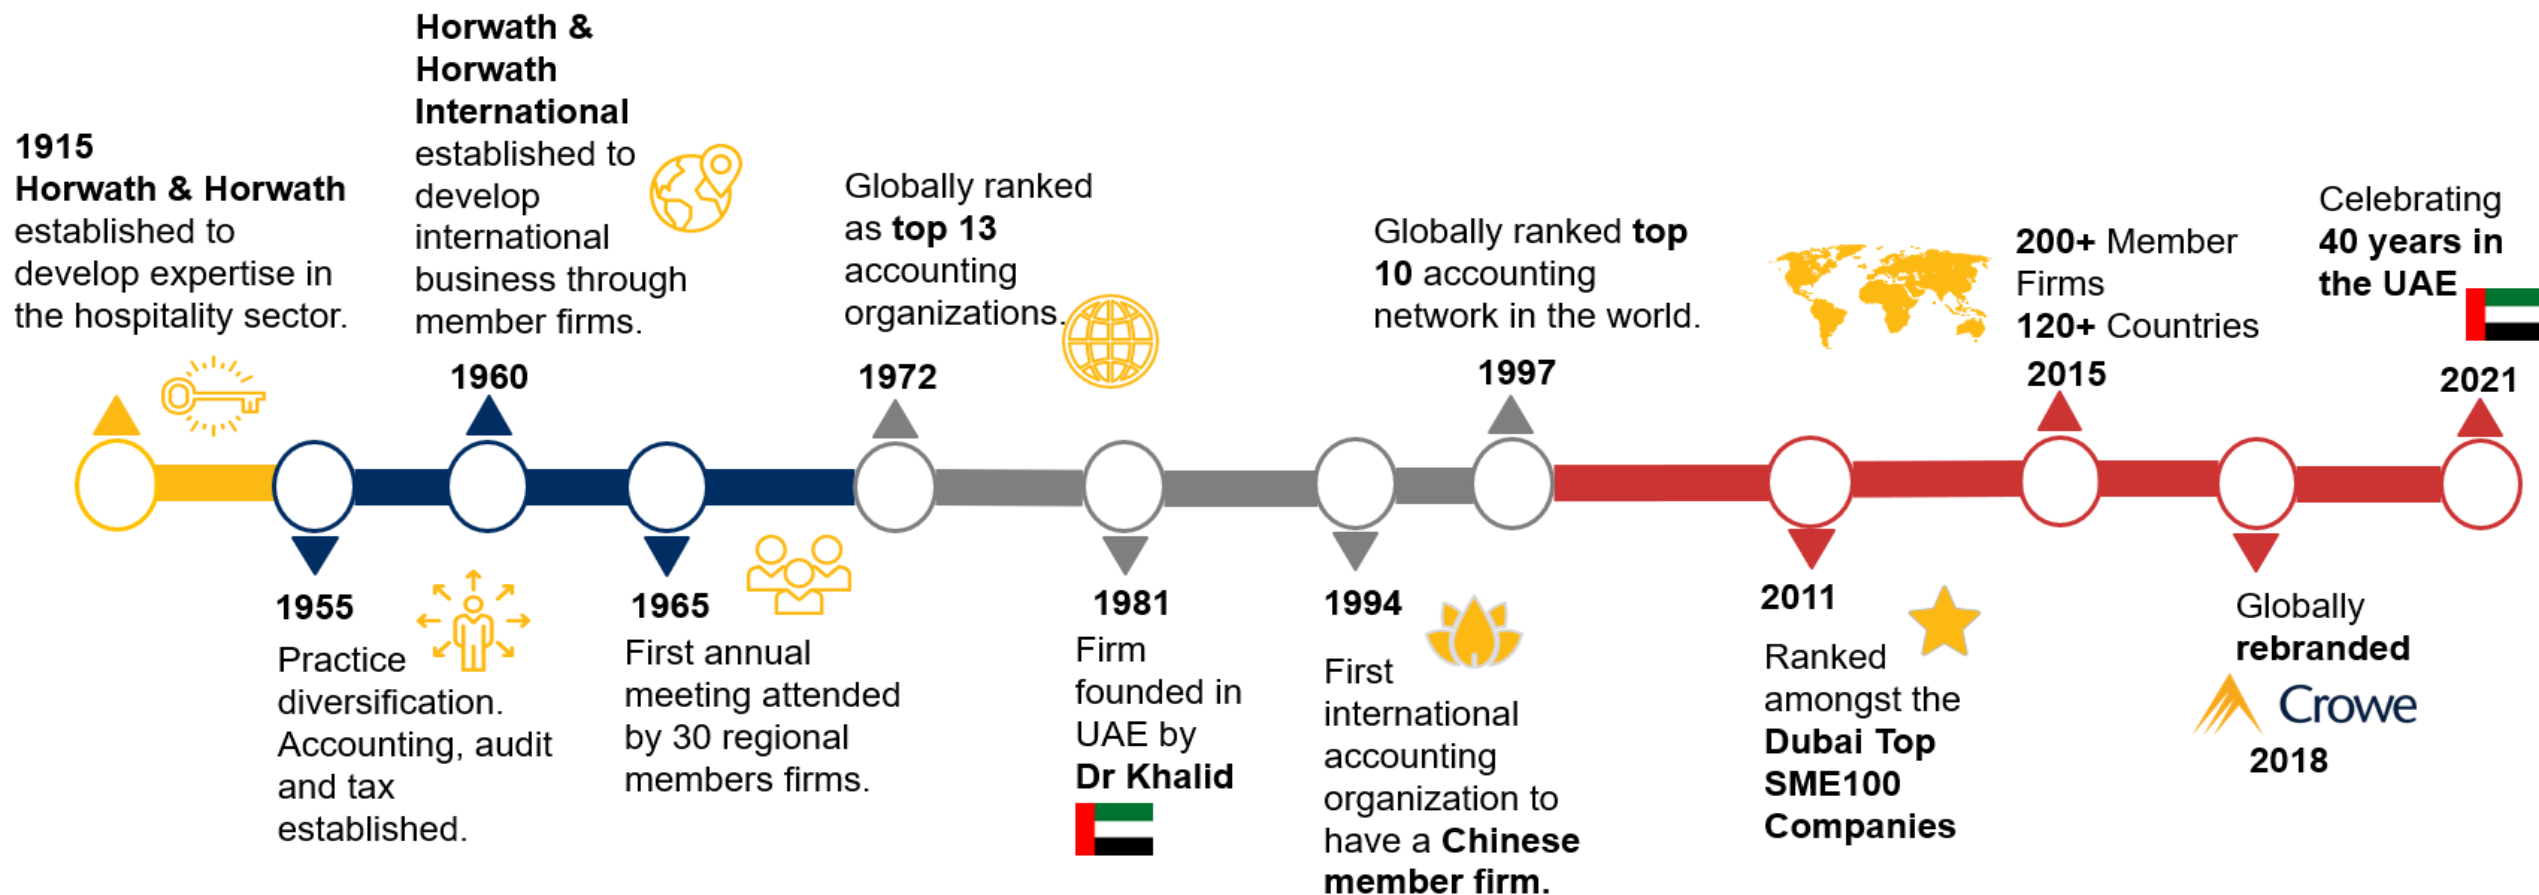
1915
Horwath & Horwath established to develop expertise in the hospitality sector.

Horwath & Horwath International established to develop international business through member firms.

1960

Globally ranked as top 13 accounting organizations.

1972

Globally ranked top 10 accounting network in the world.

1997

200+ Member Firms
120+ Countries

2015

Celebrating 40 years in the UAE

2021

1955
Practice diversification. Accounting, audit and tax established.

1965
First annual meeting attended by 30 regional members firms.

1981
Firm founded in UAE by Dr Khalid

1994
First international accounting organization to have a Chinese member firm.

2011
Ranked amongst the Dubai Top SME100 Companies

Globally rebranded
Crowe
2018